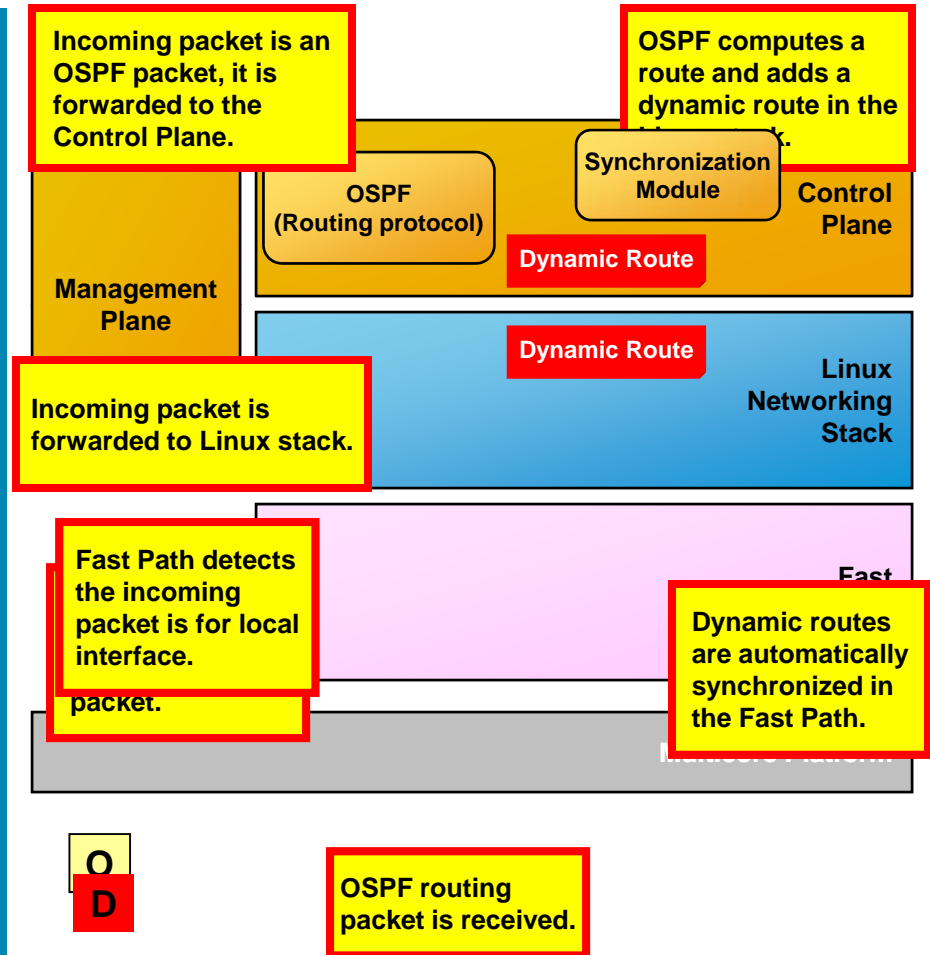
Incoming packet is an OSPF packet, it is forwarded to the Control Plane.

OSPF computes a route and adds a dynamic route in the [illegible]

Synchronization Module

OSPF (Routing protocol)

Control Plane

Dynamic Route

Management Plane

Dynamic Route

Linux Networking Stack

Incoming packet is forwarded to Linux stack.

Fast Path detects the incoming packet is for local interface.

Fast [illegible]

packet.

Dynamic routes are automatically synchronized in the Fast Path.

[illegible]

O

D

OSPF routing packet is received.